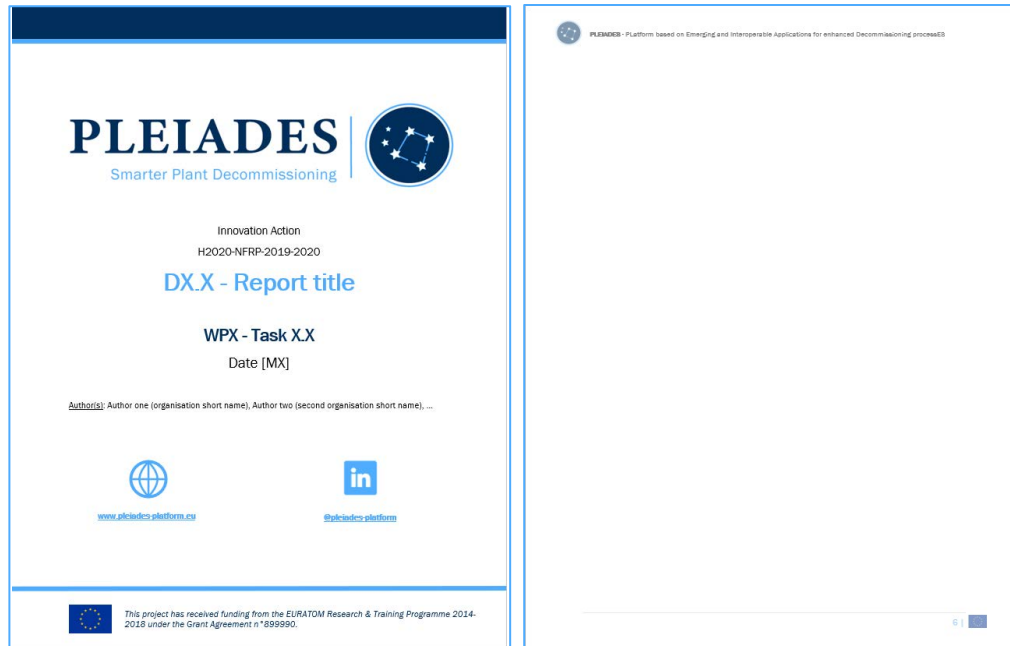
PLEIADES

Smarter Plant Decommissioning

Innovation Action

H2020-NFRP-2019-2020

DX.X - Report title

WPX - Task X.X

Date [MX]

Author(s): Author one (organisation short name), Author two (second organisation short name), ...

www.pleiades-platform.eu

@pleiades-platform

This project has received funding from the EURATOM Research & Training Programme 2014-2018 under the Grant Agreement n°899990.

PLEIADES - PLatform based on Emerging and Interoperable Applications for enhanced Decommissioning processES

6 |